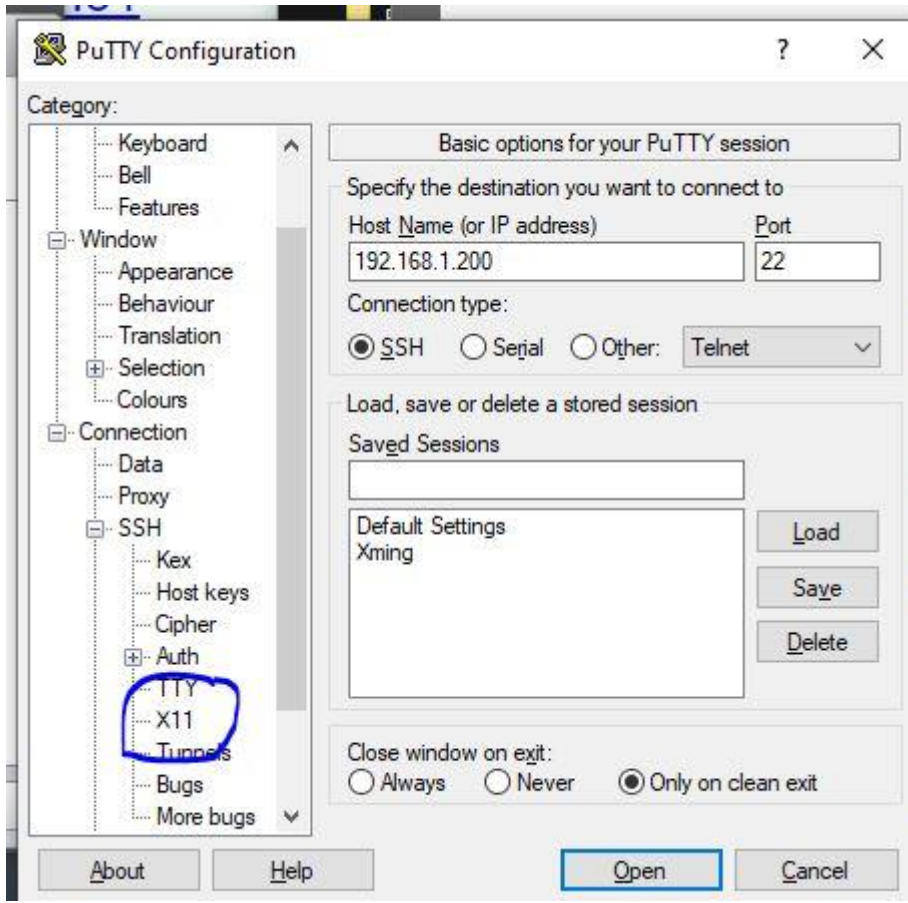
PuTTY Configuration

?

×

Category:

Keyboard
Bell
Features
Window
Appearance
Behaviour
Translation
Selection
Colours
Connection
Data
Proxy
SSH
Kex
Host keys
Cipher
Auth
TTY
X11
Tunnels
Bugs
More bugs

Basic options for your PuTTY session

Specify the destination you want to connect to

Host Name (or IP address)

Port

192.168.1.200

22

Connection type:

SSH

Serial

Other:

Telnet

Load, save or delete a stored session

Saved Sessions

Default Settings
Xming

Load

Save

Delete

Close window on exit:

Always

Never

Only on clean exit

About

Help

Open

Cancel